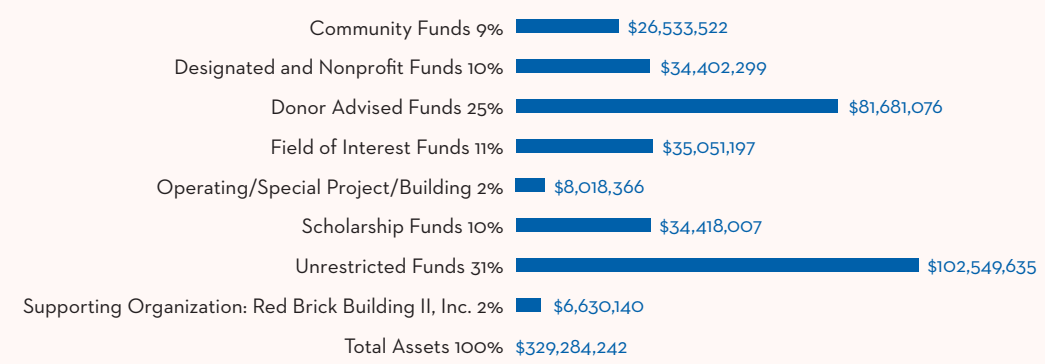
Community Funds 9% $26,533,522
Designated and Nonprofit Funds 10% $34,402,299
Donor Advised Funds 25% $81,681,076
Field of Interest Funds 11% $35,051,197
Operating/Special Project/Building 2% $8,018,366
Scholarship Funds 10% $34,418,007
Unrestricted Funds 31% $102,549,635
Supporting Organization: Red Brick Building II, Inc. 2% $6,630,140
Total Assets 100% $329,284,242